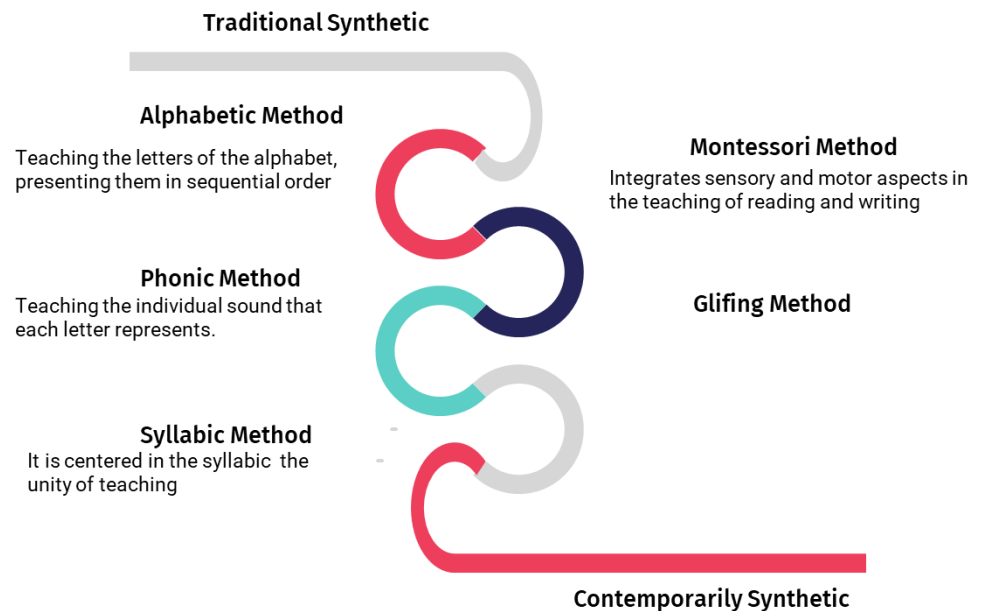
Traditional Synthetic

Alphabetic Method

Teaching the letters of the alphabet, presenting them in sequential order

Montessori Method

Integrates sensory and motor aspects in the teaching of reading and writing

Phonic Method

Teaching the individual sound that each letter represents.

Glifing Method

Syllabic Method

It is centered in the syllabic the unity of teaching

Contemporarily Synthetic